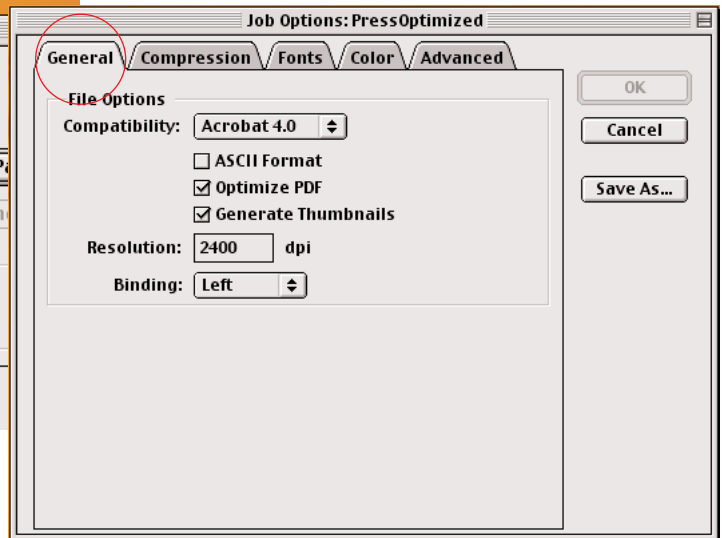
Job Options: PressOptimized

General
Compression
Fonts
Color
Advanced

File Options

Compatibility: Acrobat 4.0

ASCII Format

Optimize PDF

Generate Thumbnails

Resolution: 2400 dpi

Binding: Left

OK

Cancel

Save As...